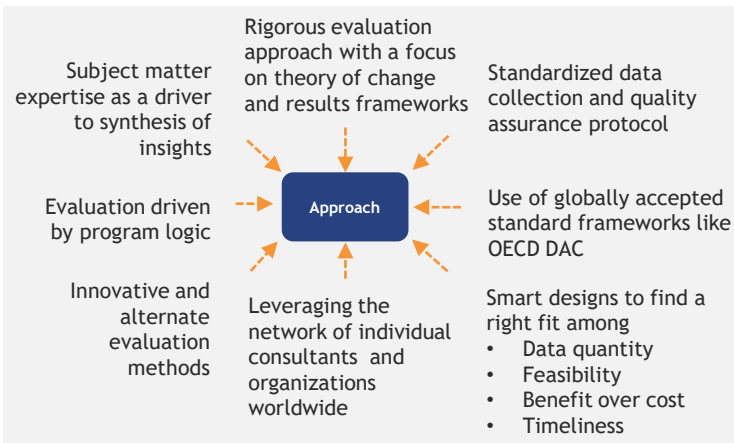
Rigorous evaluation approach with a focus on theory of change and results frameworks

Subject matter expertise as a driver to synthesis of insights

Standardized data collection and quality assurance protocol

Evaluation driven by program logic

Approach

Use of globally accepted standard frameworks like OECD DAC

Innovative and alternate evaluation methods

Leveraging the network of individual consultants and organizations worldwide

Smart designs to find a right fit among
• Data quantity
• Feasibility
• Benefit over cost
• Timeliness